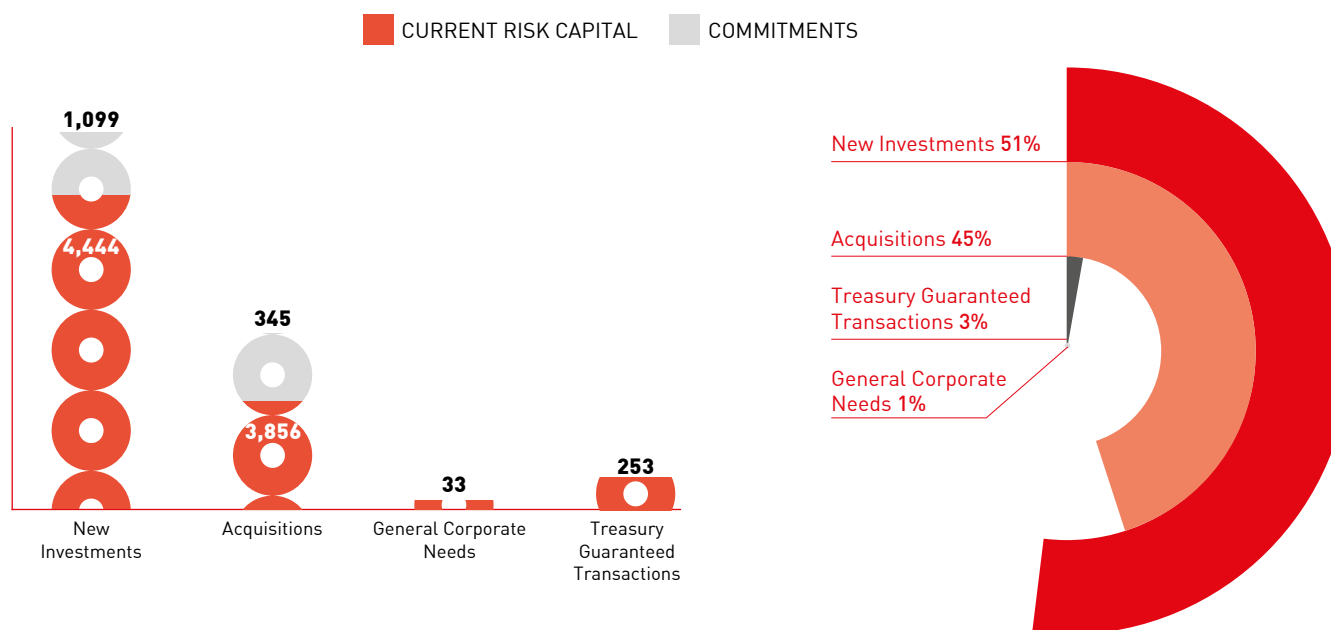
CURRENT RISK CAPITAL COMMITMENTS

1,099
4,444
345
3,856
33
253

New Investments
Acquisitions
General Corporate Needs
Treasury Guaranteed Transactions

New Investments 51%
Acquisitions 45%
Treasury Guaranteed Transactions 3%
General Corporate Needs 1%